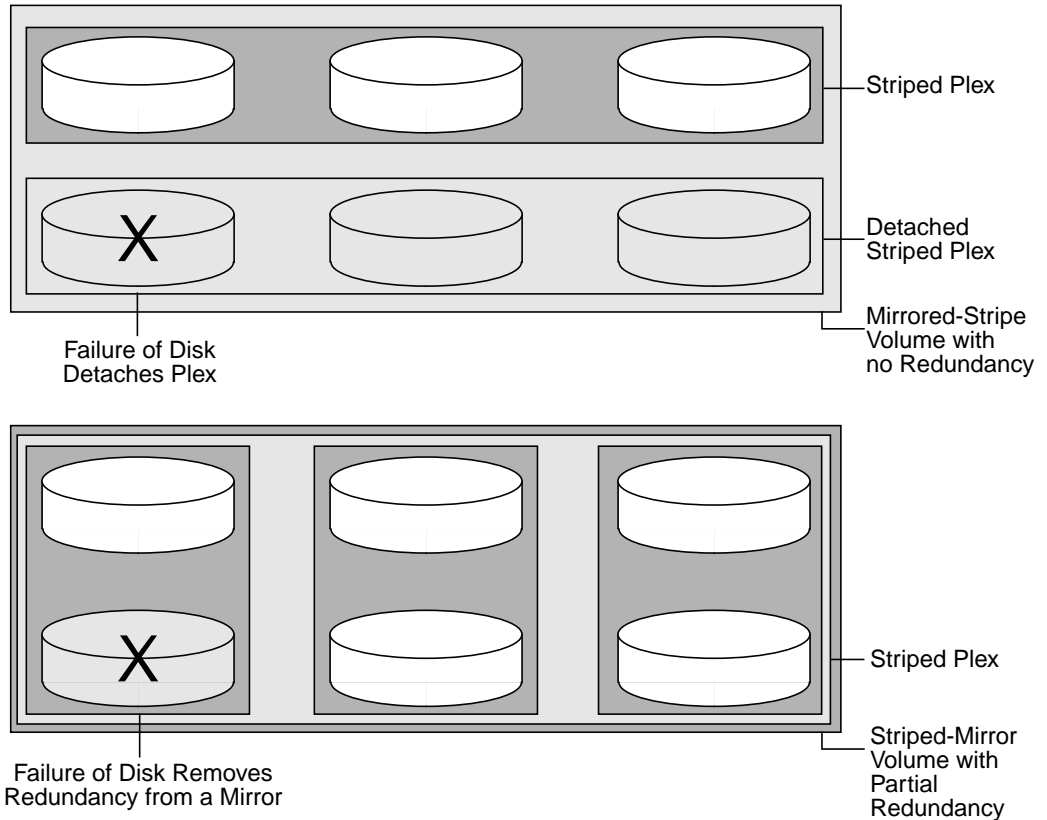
Striped Plex

X

Detached Striped Plex

Mirrored-Stripe Volume with no Redundancy

Failure of Disk Detaches Plex

X

Striped Plex

Striped-Mirror Volume with Partial Redundancy

Failure of Disk Removes Redundancy from a Mirror